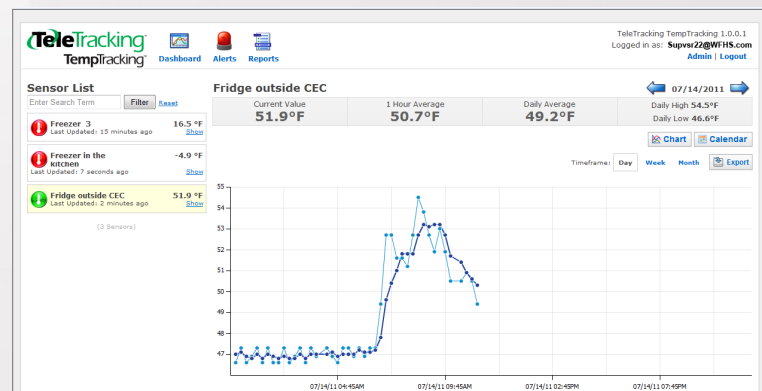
TeleTracking
TempTracking

Dashboard Alerts Reports

TeleTracking TempTracking 1.0.0.1
Logged in as: Supvsr22@WFHS.com
Admin | Logout

Sensor List

Enter Search Term Filter Reset

Freezer 3 16.5 °F
Last Updated: 15 minutes ago Show

Freezer in the kitchen -4.9 °F
Last Updated: 7 seconds ago Show

Fridge outside CEC 51.9 °F
Last Updated: 2 minutes ago Show

(3 Sensors)

Fridge outside CEC

07/14/2011

| Current Value | 1 Hour Average | Daily Average | Daily High 54.5°F |
|---|---|---|---|
| 51.9°F | 50.7°F | 49.2°F | Daily Low 46.6°F |

Chart Calendar

Timeframe: Day Week Month Export

55
54
53
52
51
50
49
48
47

07/14/11 04:45AM 07/14/11 09:45AM 07/14/11 02:45PM 07/14/11 07:45PM